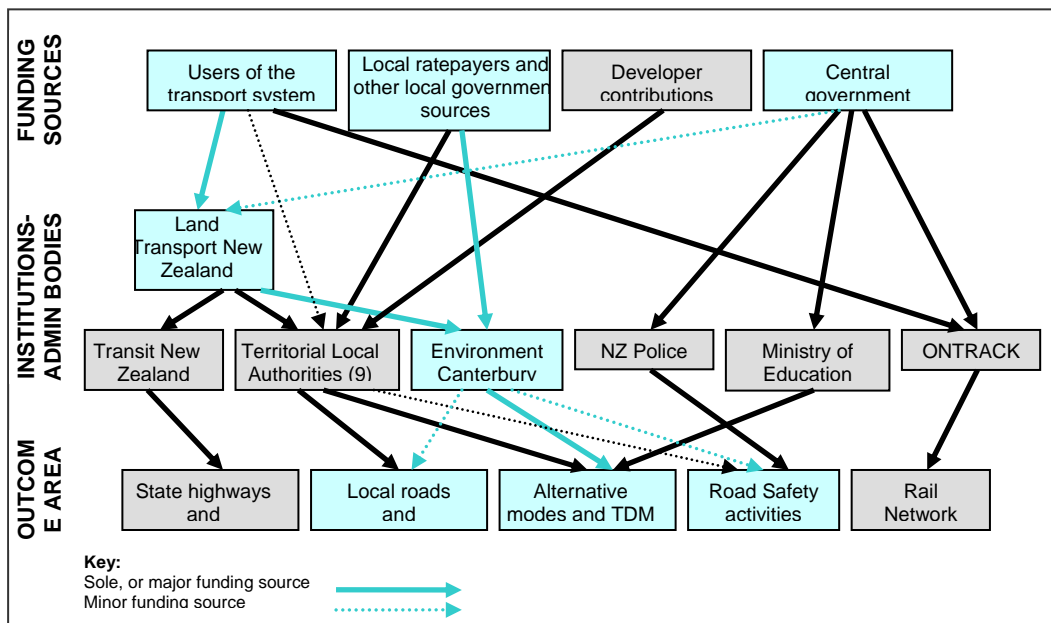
FUNDING SOURCES

Users of the transport system

Local ratepayers and other local government sources

Developer contributions

Central government

INSTITUTIONS-ADMIN BODIES

Land Transport New Zealand

Transit New Zealand

Territorial Local Authorities (9)

Environment Canterbury

NZ Police

Ministry of Education

ONTRACK

OUTCOME AREA

State highways and

Local roads and

Alternative modes and TDM

Road Safety activities

Rail Network

Key:
Sole, or major funding source
Minor funding source